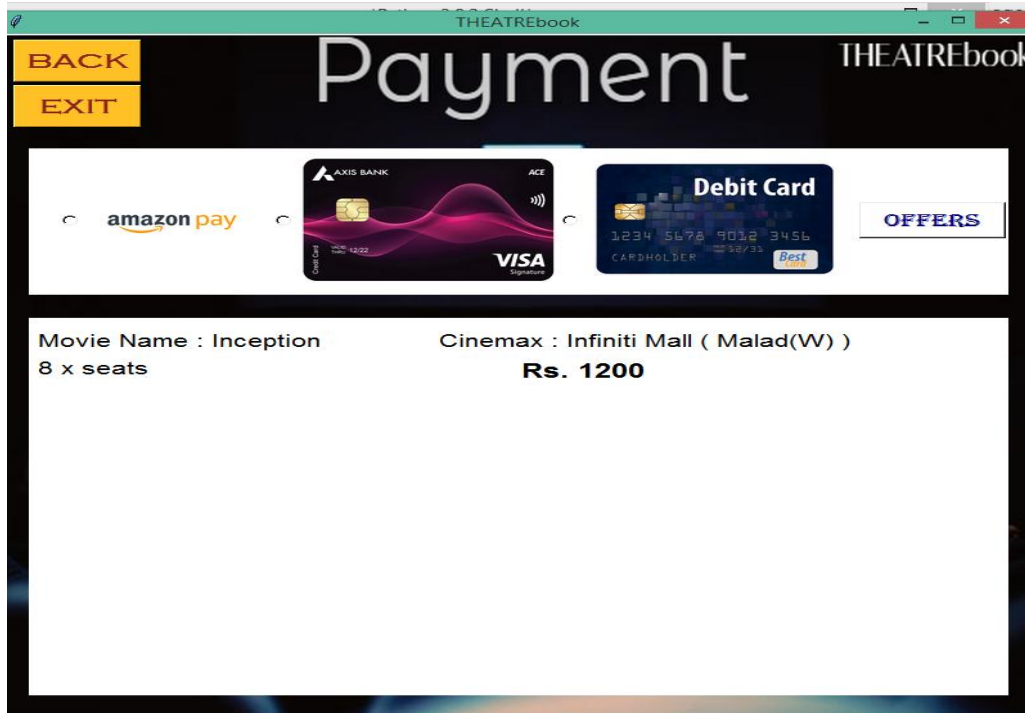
THEATREbook

BACK

EXIT

Payment

THEATREbook

amazon pay

AXIS BANK ACE

Credit Card

VALID THRU 12/22

VISA Signature

Debit Card

1234 5678 9012 3456

12/31

CARDHOLDER

Best card

OFFERS

Movie Name : Inception

Cinemax : Infiniti Mall ( Malad(W) )

8 x seats

Rs. 1200